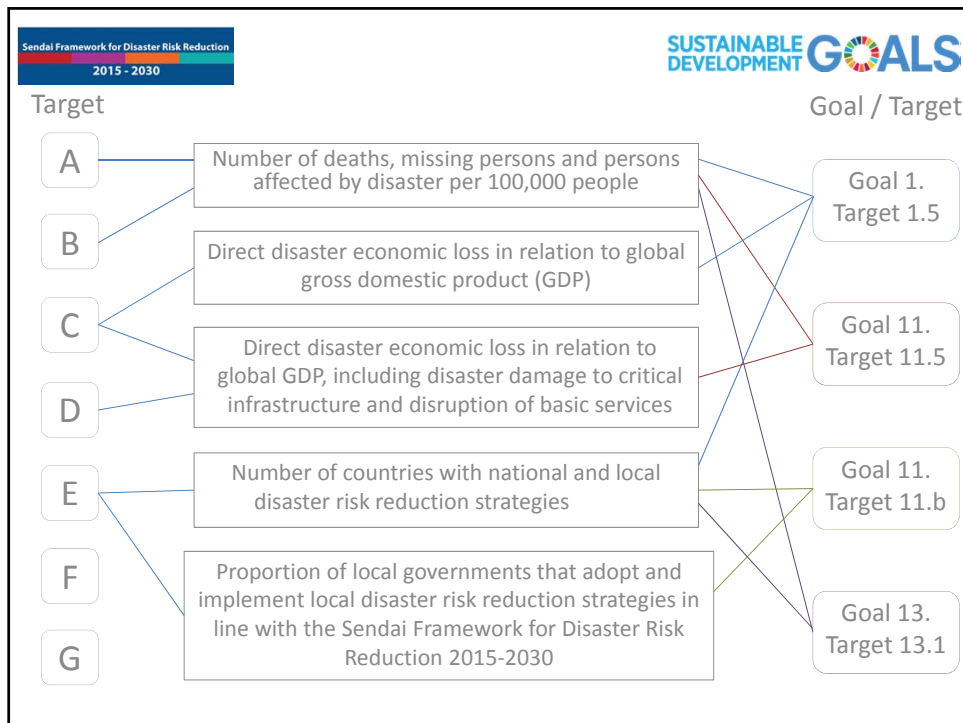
Sendai Framework for Disaster Risk Reduction
2015 - 2030

SUSTAINABLE DEVELOPMENT GOALS

Target

Goal / Target

A

B

C

D

E

F

G

Number of deaths, missing persons and persons affected by disaster per 100,000 people

Direct disaster economic loss in relation to global gross domestic product (GDP)

Direct disaster economic loss in relation to global GDP, including disaster damage to critical infrastructure and disruption of basic services

Number of countries with national and local disaster risk reduction strategies

Proportion of local governments that adopt and implement local disaster risk reduction strategies in line with the Sendai Framework for Disaster Risk Reduction 2015-2030

Goal 1. Target 1.5

Goal 11. Target 11.5

Goal 11. Target 11.b

Goal 13. Target 13.1